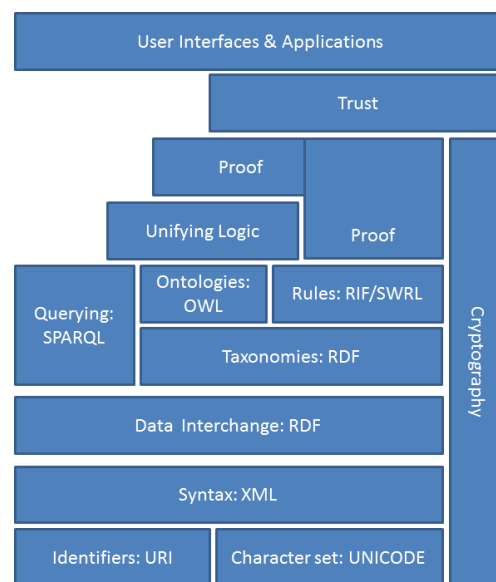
User Interfaces & Applications

Trust

Proof

Unifying Logic

Proof

Querying: SPARQL

Ontologies: OWL

Rules: RIF/SWRL

Taxonomies: RDF

Cryptography

Data Interchange: RDF

Syntax: XML

Identifiers: URI

Character set: UNICODE